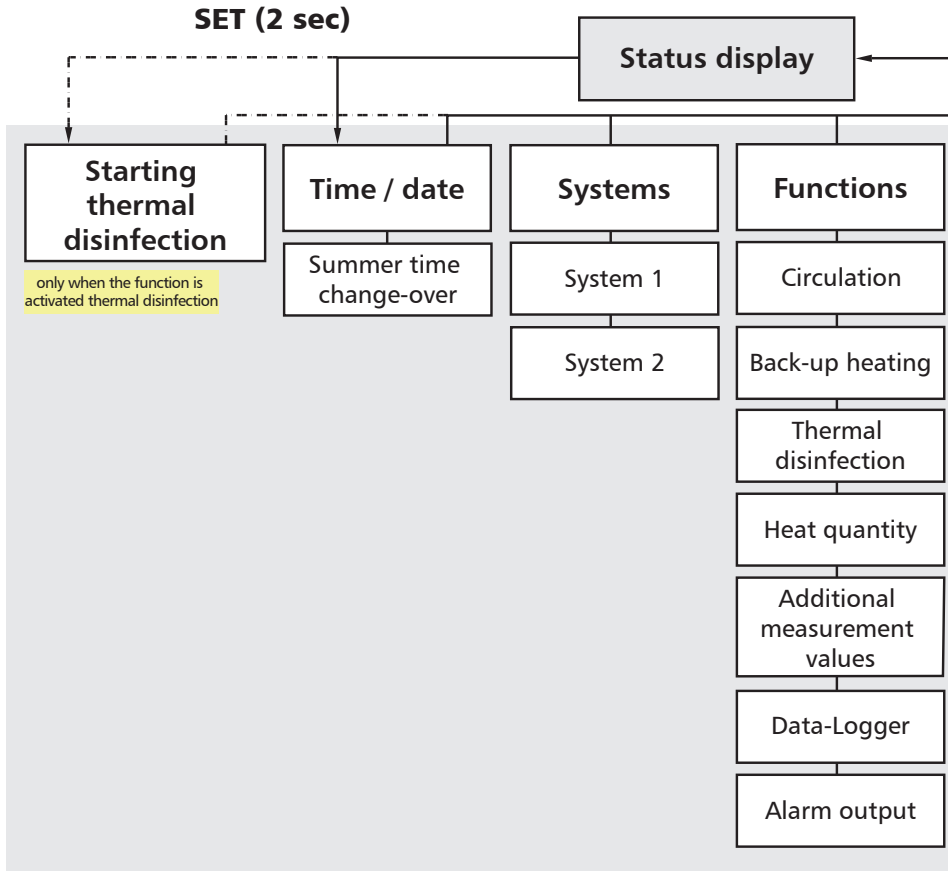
SET (2 sec)

Status display

Starting thermal disinfection

only when the function is activated thermal disinfection

Time / date

Summer time change-over

Systems

System 1

System 2

Functions

Circulation

Back-up heating

Thermal disinfection

Heat quantity

Additional measurement values

Data-Logger

Alarm output